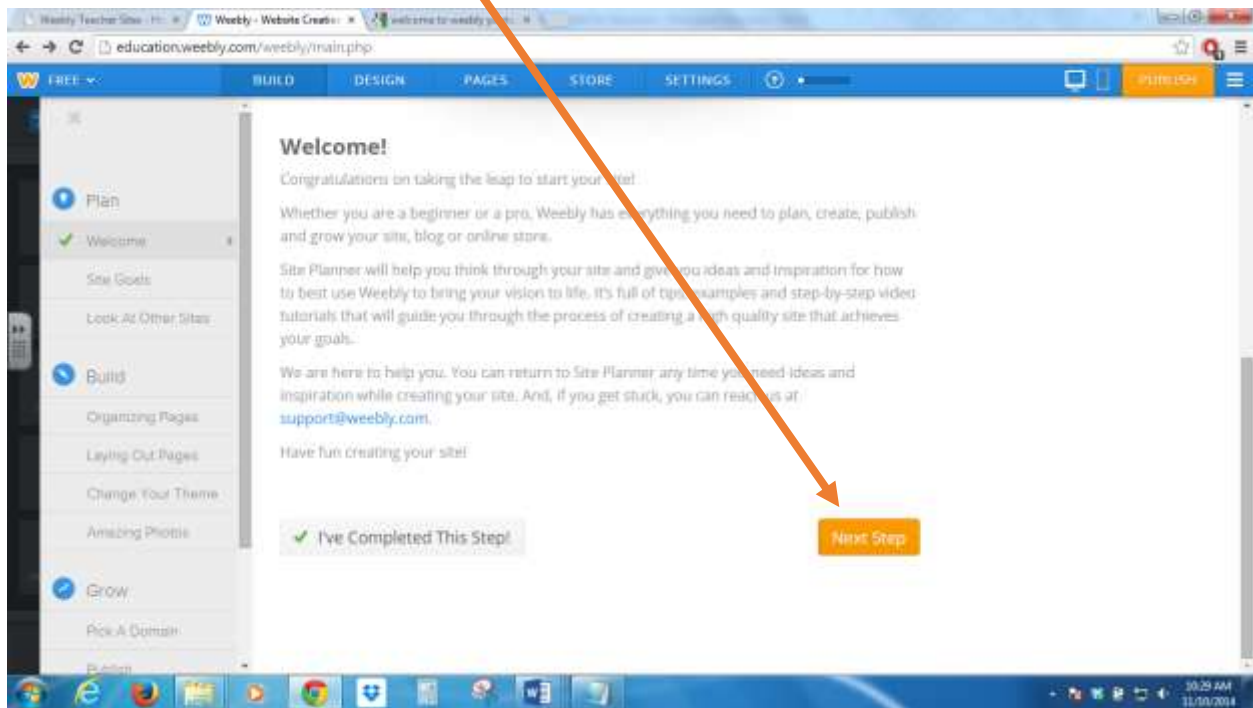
Weebly Teacher Site - H... × Weebly - Website Creatio × welcome to weebly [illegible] ×

education.weebly.com/weebly/main.php

FREE BUILD DESIGN PAGES STORE SETTINGS PUBLISH

Plan
Welcome
Site Goals
Look At Other Sites

Build
Organizing Pages
Laying Out Pages
Change Your Theme
Amazing Photos

Grow
Pick A Domain
Publish

Welcome!

Congratulations on taking the leap to start your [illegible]!

Whether you are a beginner or a pro, Weebly has e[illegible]ything you need to plan, create, publish and grow your site, blog or online store.

Site Planner will help you think through your site and give you ideas and inspiration for how to best use Weebly to bring your vision to life. It's full of tips, examples and step-by-step video tutorials that will guide you through the process of creating a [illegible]gh quality site that achieves your goals.

We are here to help you. You can return to Site Planner any time yo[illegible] need ideas and inspiration while creating your site. And, if you get stuck, you can reach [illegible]s at support@weebly.com.

Have fun creating your site!

I've Completed This Step!

Next Step

10:29 AM
11/10/2014